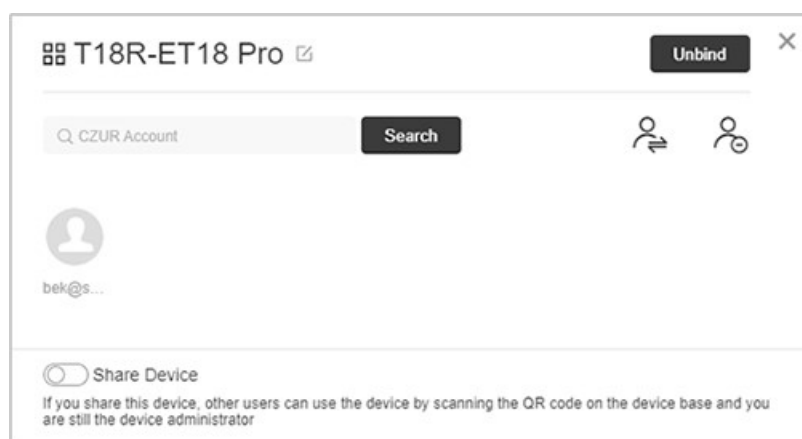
T18R-ET18 Pro

Unbind

×

CZUR Account

Search

bek@s...

Share Device

If you share this device, other users can use the device by scanning the QR code on the device base and you are still the device administrator